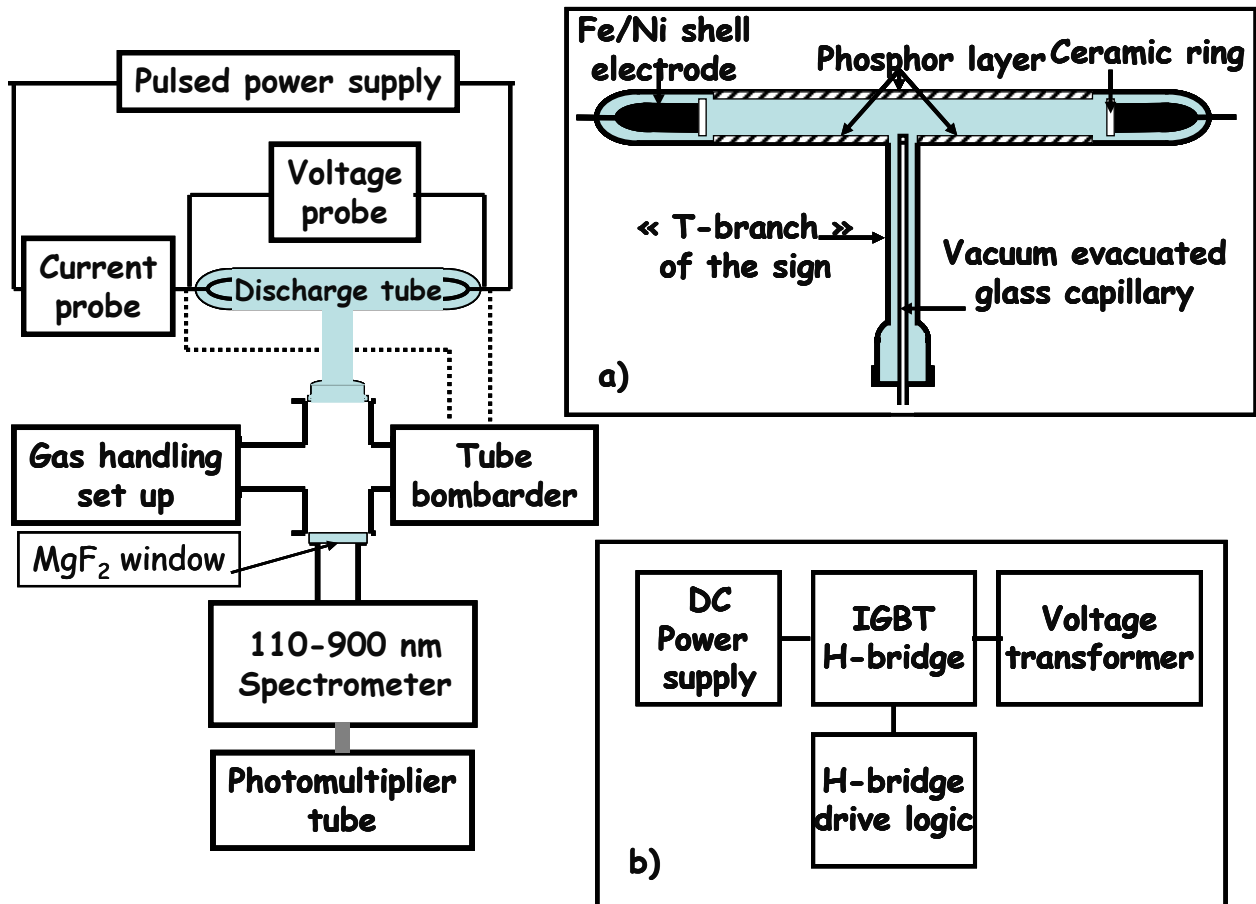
Pulsed power supply

Voltage probe

Current probe

Discharge tube

Gas handling set up

Tube bombarder

$MgF_2$ window

110-900 nm Spectrometer

Photomultiplier tube

Fe/Ni shell electrode

Phosphor layer

Ceramic ring

« T-branch » of the sign

Vacuum evacuated glass capillary

a)

DC Power supply

IGBT H-bridge

Voltage transformer

H-bridge drive logic

b)